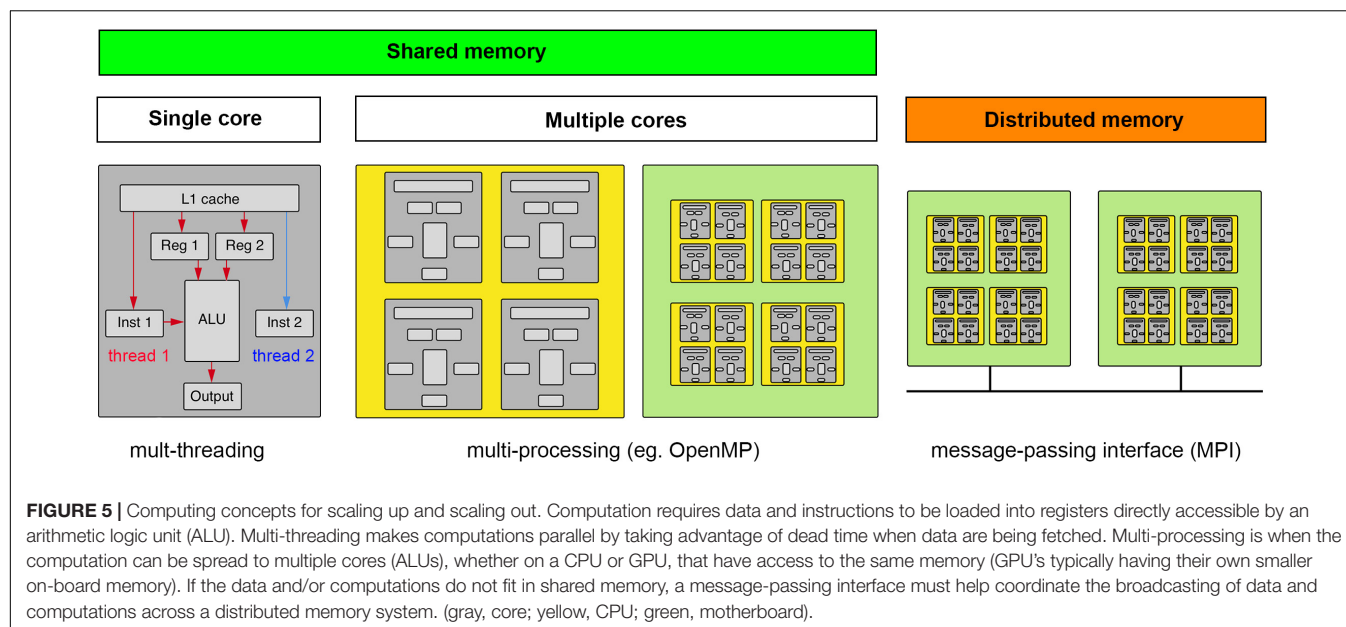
Shared memory

Single core

Multiple cores

Distributed memory

L1 cache

Reg 1

Reg 2

Inst 1

ALU

Inst 2

thread 1

thread 2

Output

mult-threading

multi-processing (eg. OpenMP)

message-passing interface (MPI)

**FIGURE 5 |** Computing concepts for scaling up and scaling out. Computation requires data and instructions to be loaded into registers directly accessible by an arithmetic logic unit (ALU). Multi-threading makes computations parallel by taking advantage of dead time when data are being fetched. Multi-processing is when the computation can be spread to multiple cores (ALUs), whether on a CPU or GPU, that have access to the same memory (GPU's typically having their own smaller on-board memory). If the data and/or computations do not fit in shared memory, a message-passing interface must help coordinate the broadcasting of data and computations across a distributed memory system. (gray, core; yellow, CPU; green, motherboard).